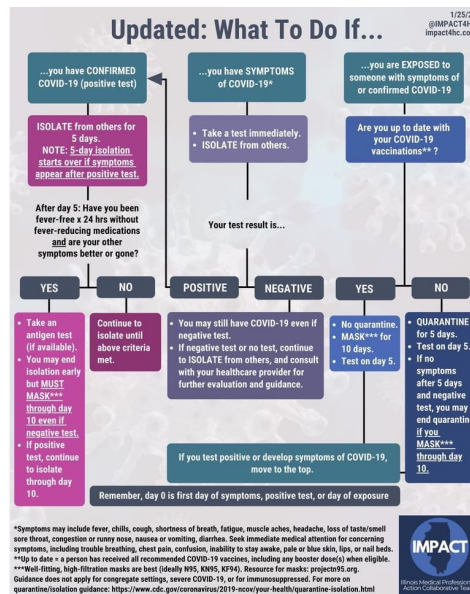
Updated: What To Do If...

1/25/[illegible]
@IMPACT4H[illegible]
impact4hc.co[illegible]

...you have CONFIRMED COVID-19 (positive test)

...you have SYMPTOMS of COVID-19*

...you are EXPOSED to someone with symptoms of or confirmed COVID-19

ISOLATE from others for 5 days.
NOTE: 5-day isolation starts over if symptoms appear after positive test.

• Take a test immediately.
• ISOLATE from others.

Are you up to date with your COVID-19 vaccinations** ?

After day 5: Have you been fever-free x 24 hrs without fever-reducing medications and are your other symptoms better or gone?

Your test result is...

YES

NO

POSITIVE

NEGATIVE

YES

NO

• Take an antigen test (if available).
• You may end isolation early but MUST MASK*** through day 10 even if negative test.
• If positive test, continue to isolate through day 10.

Continue to isolate until above criteria met.

• You may still have COVID-19 even if negative test.
• If negative test or no test, continue to ISOLATE from others, and consult with your healthcare provider for further evaluation and guidance.

• No quarantine.
• MASK*** for 10 days.
• Test on day 5.

• QUARANTINE for 5 days.
• Test on day 5.
• If no symptoms after 5 days and negative test, you may end quarantine if you MASK*** through day 10.

If you test positive or develop symptoms of COVID-19, move to the top.

Remember, day 0 is first day of symptoms, positive test, or day of exposure

*Symptoms may include fever, chills, cough, shortness of breath, fatigue, muscle aches, headache, loss of taste/smell sore throat, congestion or runny nose, nausea or vomiting, diarrhea. Seek immediate medical attention for concerning symptoms, including trouble breathing, chest pain, confusion, inability to stay awake, pale or blue skin, lips, or nail beds.
**Up to date = a person has received all recommended COVID-19 vaccines, including any booster dose(s) when eligible.
***Well-fitting, high-filtration masks are best (ideally N95, KN95, KF94). Resource for masks: projectn95.org.
Guidance does not apply for congregate settings, severe COVID-19, or for immunosuppressed. For more on quarantine/isolation guidance: https://www.cdc.gov/coronavirus/2019-ncov/your-health/quarantine-isolation.html

IMPACT
Illinois Medical Profession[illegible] Action Collaborative Tea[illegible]